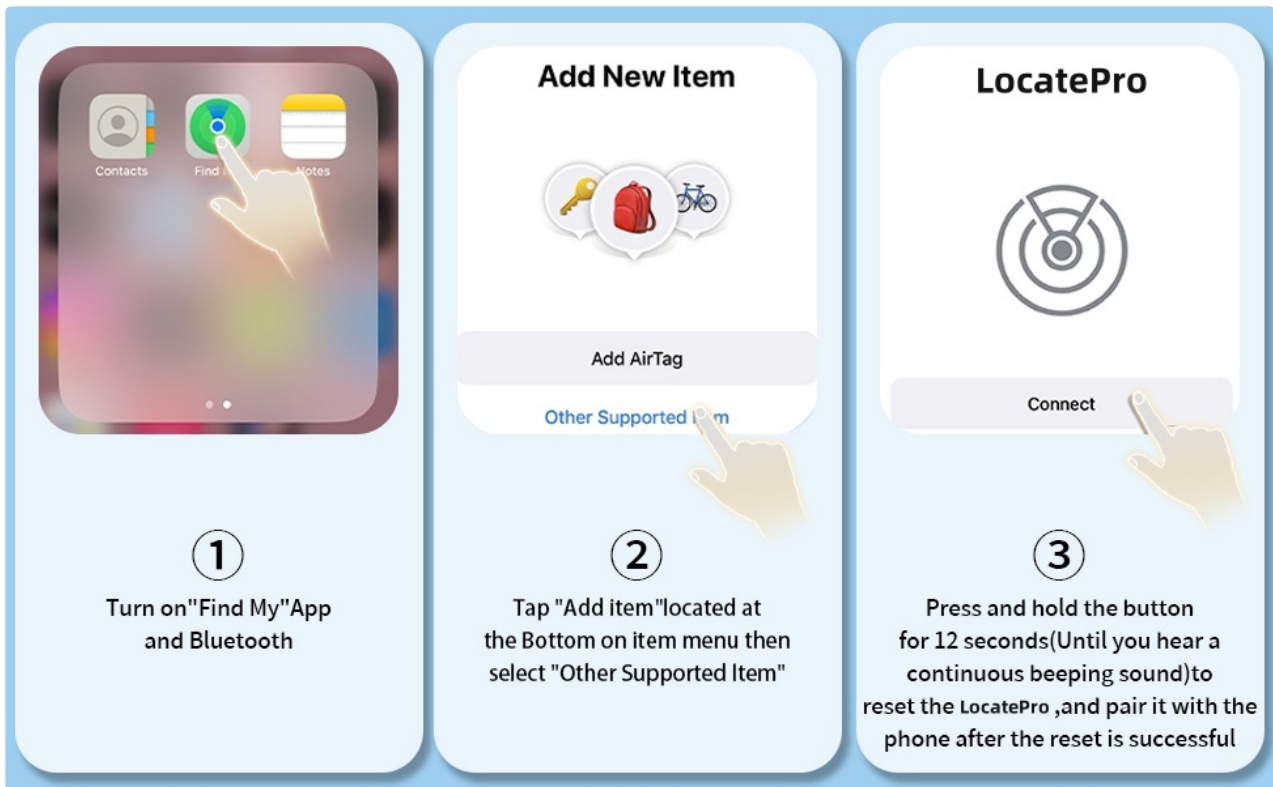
Contacts
Find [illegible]
Notes

①
Turn on"Find My"App and Bluetooth

Add New Item

Add AirTag

Other Supported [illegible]m

②
Tap "Add item"located at the Bottom on item menu then select "Other Supported Item"

LocatePro

Connect

③
Press and hold the button for 12 seconds(Until you hear a continuous beeping sound)to reset the LocatePro ,and pair it with the phone after the reset is successful